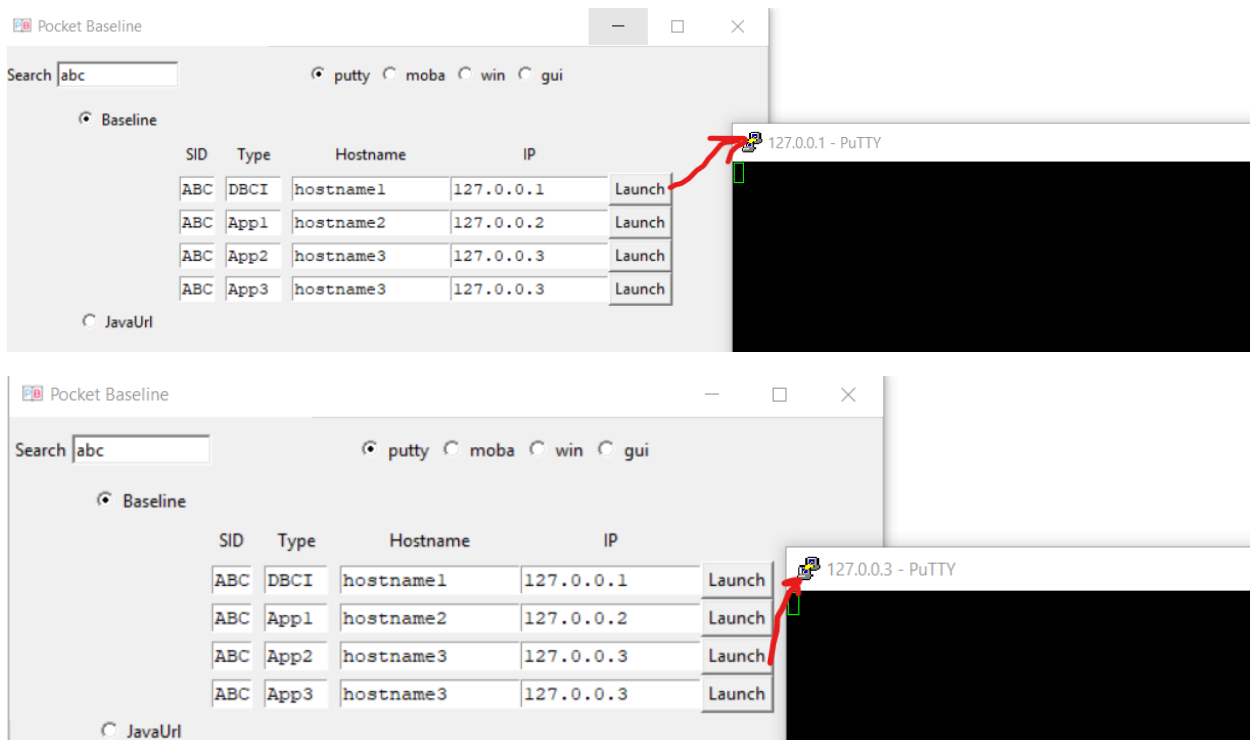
Pocket Baseline

Search abc

putty moba win gui

Baseline

| SID | Type | Hostname | IP | |
|---|---|---|---|---|
| ABC | DBCI | hostname1 | 127.0.0.1 | Launch |
| ABC | App1 | hostname2 | 127.0.0.2 | Launch |
| ABC | App2 | hostname3 | 127.0.0.3 | Launch |
| ABC | App3 | hostname3 | 127.0.0.3 | Launch |

JavaUrl

127.0.0.1 - PuTTY

Pocket Baseline

Search abc

putty moba win gui

Baseline

| SID | Type | Hostname | IP | |
|---|---|---|---|---|
| ABC | DBCI | hostname1 | 127.0.0.1 | Launch |
| ABC | App1 | hostname2 | 127.0.0.2 | Launch |
| ABC | App2 | hostname3 | 127.0.0.3 | Launch |
| ABC | App3 | hostname3 | 127.0.0.3 | Launch |

JavaUrl

127.0.0.3 - PuTTY